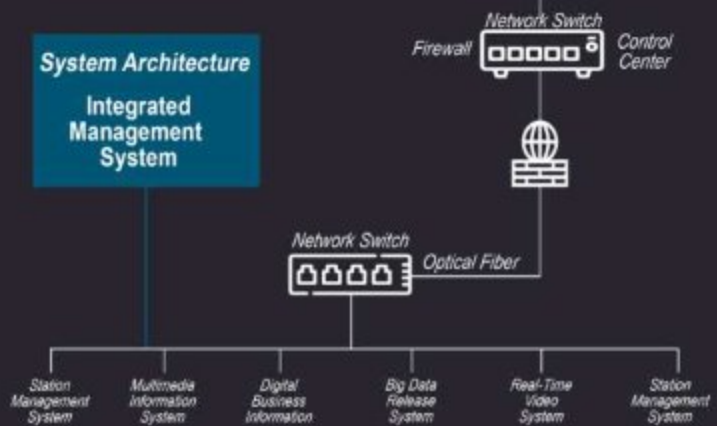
System Architecture

Integrated Management System

Network Switch

Firewall

Control Center

Network Switch

Optical Fiber

Station Management System

Multimedia Information System

Digital Business Information

Big Data Release System

Real-Time Video System

Station Management System